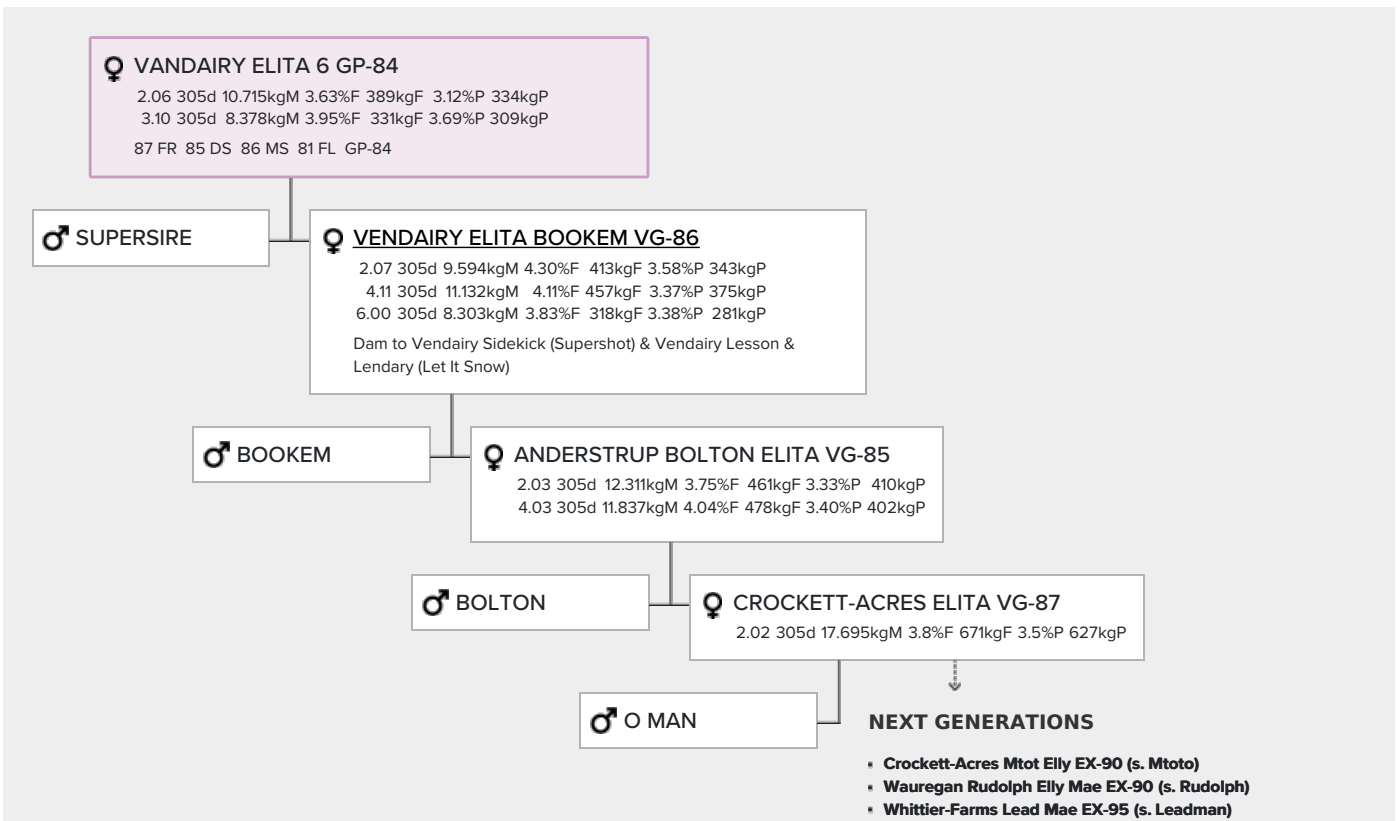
♀ VANDAIRY ELITA 6 GP-84
2.06 305d 10.715kgM 3.63%F 389kgF 3.12%P 334kgP
3.10 305d 8.378kgM 3.95%F 331kgF 3.69%P 309kgP
87 FR 85 DS 86 MS 81 FL GP-84

♂ SUPERSIRE

♀ VENDAIRY ELITA BOOKEM VG-86
2.07 305d 9.594kgM 4.30%F 413kgF 3.58%P 343kgP
4.11 305d 11.132kgM 4.11%F 457kgF 3.37%P 375kgP
6.00 305d 8.303kgM 3.83%F 318kgF 3.38%P 281kgP
Dam to Vendairy Sidekick (Supershot) & Vendairy Lesson & Lendary (Let It Snow)

♂ BOOKEM

♀ ANDERSTRUP BOLTON ELITA VG-85
2.03 305d 12.311kgM 3.75%F 461kgF 3.33%P 410kgP
4.03 305d 11.837kgM 4.04%F 478kgF 3.40%P 402kgP

♂ BOLTON

♀ CROCKETT-ACRES ELITA VG-87
2.02 305d 17.695kgM 3.8%F 671kgF 3.5%P 627kgP

♂ O MAN

NEXT GENERATIONS
- Crockett-Acres Mtot Elly EX-90 (s. Mtoto)
- Wauregan Rudolph Elly Mae EX-90 (s. Rudolph)
- Whittier-Farms Lead Mae EX-95 (s. Leadman)